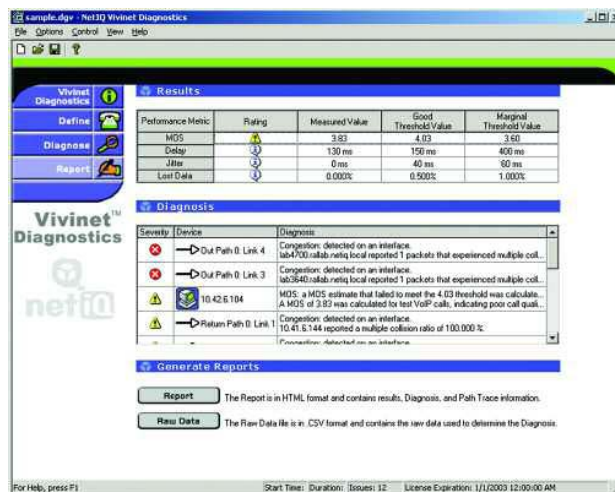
sample.dgv - NetIQ Vivinet Diagnostics

File Options Control View Help

Vivinet Diagnostics

Define

Diagnose

Report

Vivinet™ Diagnostics

netIQ

Results

| Performance Metric | Rating | Measured Value | Good Threshold Value | Marginal Threshold Value |
|---|---|---|---|---|
| MOS | | 3.83 | 4.03 | 3.60 |
| Delay | | 130 ms | 150 ms | 400 ms |
| Jitter | | 0 ms | 40 ms | 60 ms |
| Lost Data | | 0.000% | 0.500% | 1.000% |

Diagnosis

| Severity | Device | Diagnosis |
|---|---|---|
| | Out Path 0: Link 4 | Congestion: detected on an interface. lab4700.rallab.netiq.local reported 1 packets that experienced multiple coll... |
| | Out Path 0: Link 3 | Congestion: detected on an interface. lab3640.rallab.netiq.local reported 1 packets that experienced multiple coll... |
| | 10.42.6.104 | MOS: a MOS estimate that failed to meet the 4.03 threshold was calculate... A MOS of 3.83 was calculated for test VoIP calls, indicating poor call quali... |
| | Return Path 0: Link 1 | Congestion: detected on an interface. 10.41.6.144 reported a multiple collision ratio of 100.000 %. |
| | | Congestion: detected on an interface |

Generate Reports

Report The Report is in HTML format and contains results, Diagnosis, and Path Trace information.

Raw Data The Raw Data file is in .CSV format and contains the raw data used to determine the Diagnosis.

For Help, press F1 Start Time: Duration: Issues: 12 License Expiration: 1/1/2003 12:00:00 AM